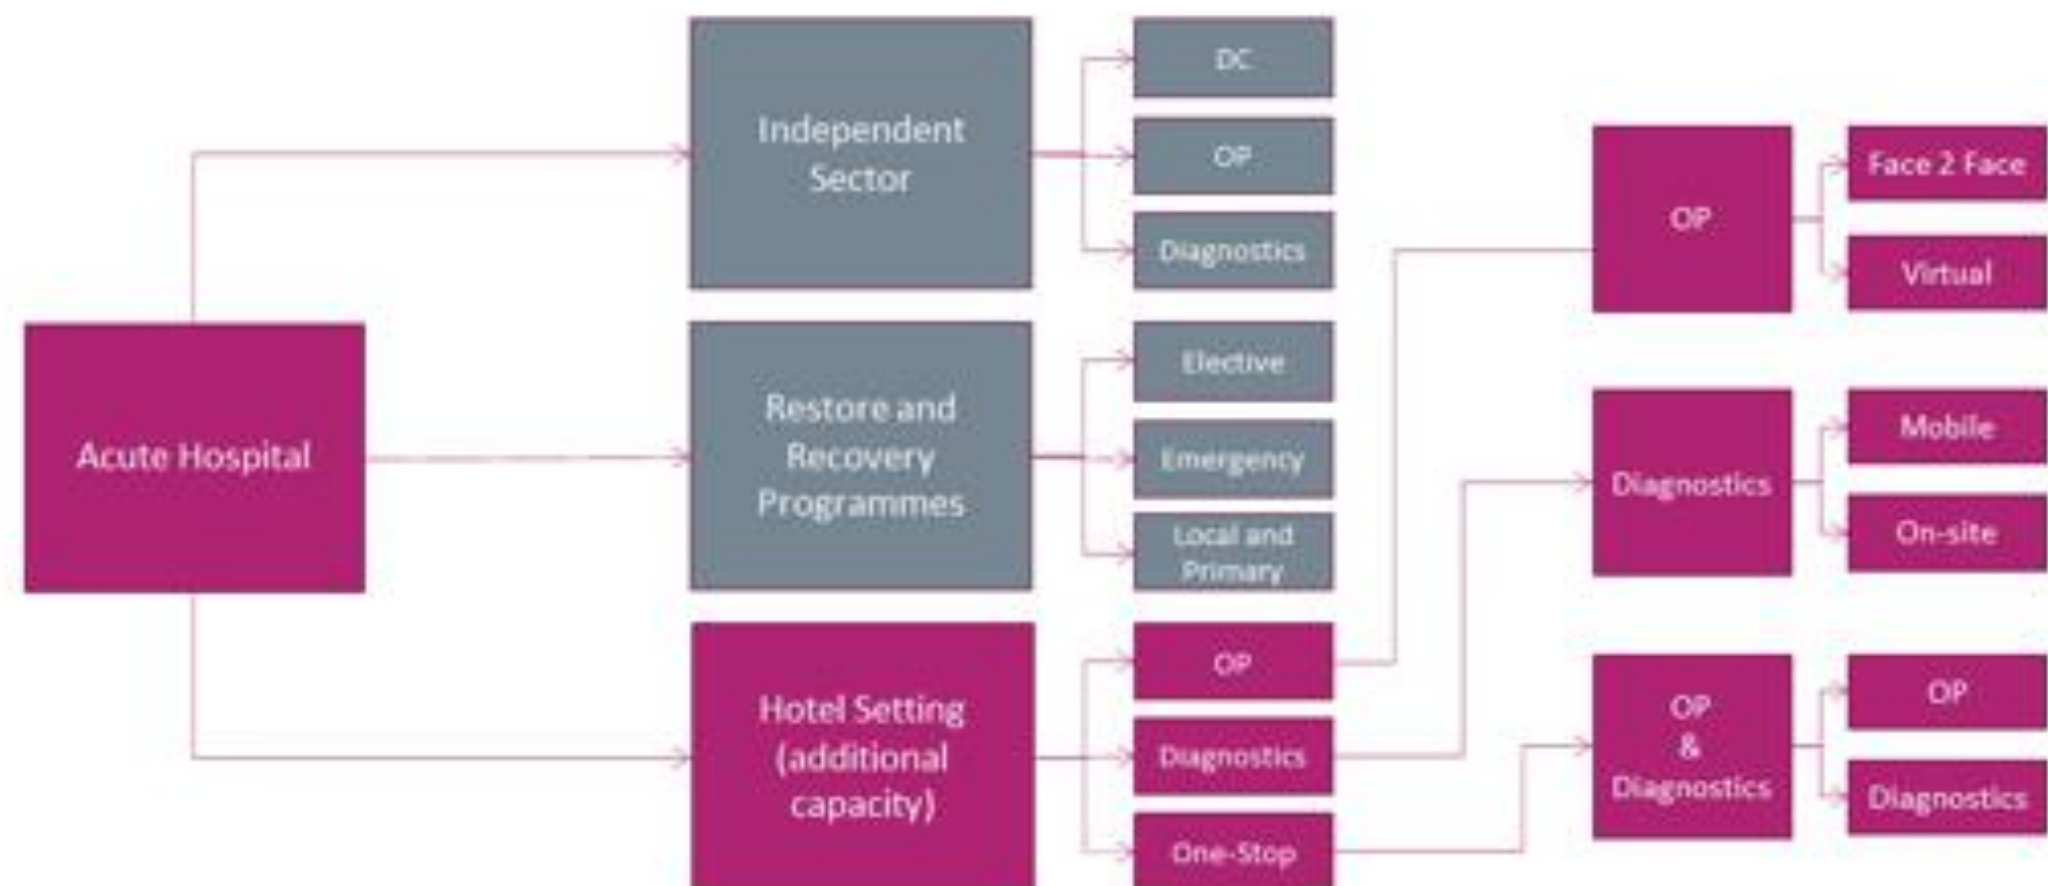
Acute Hospital

Independent Sector

DC

OP

Diagnostics

Restore and Recovery Programmes

Elective

Emergency

Local and Primary

Hotel Setting (additional capacity)

OP

Diagnostics

One-Stop

OP

Face 2 Face

Virtual

Diagnostics

Mobile

On-site

OP & Diagnostics

OP

Diagnostics